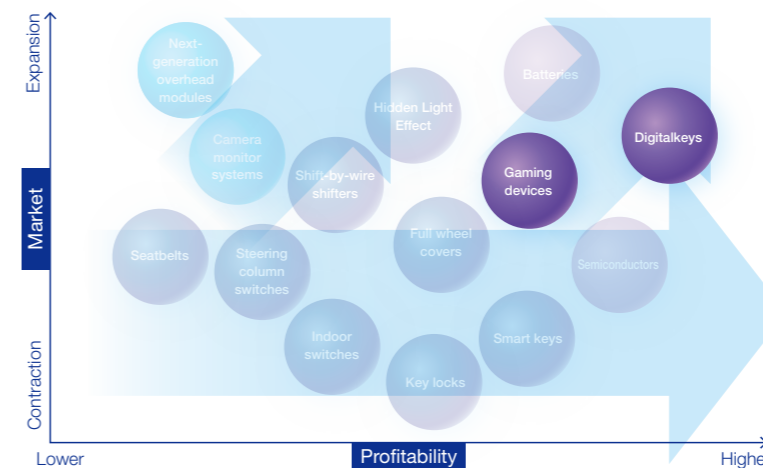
Expansion

Market

Contraction

Next-generation overhead modules

Batteries

Hidden Light Effect

Digitalkeys

Camera monitor systems

Shift-by-wire shifters

Gaming devices

Seatbelts

Steering column switches

Full wheel covers

Semiconductors

Indoor switches

Smart keys

Key locks

Lower

Profitability

Highe